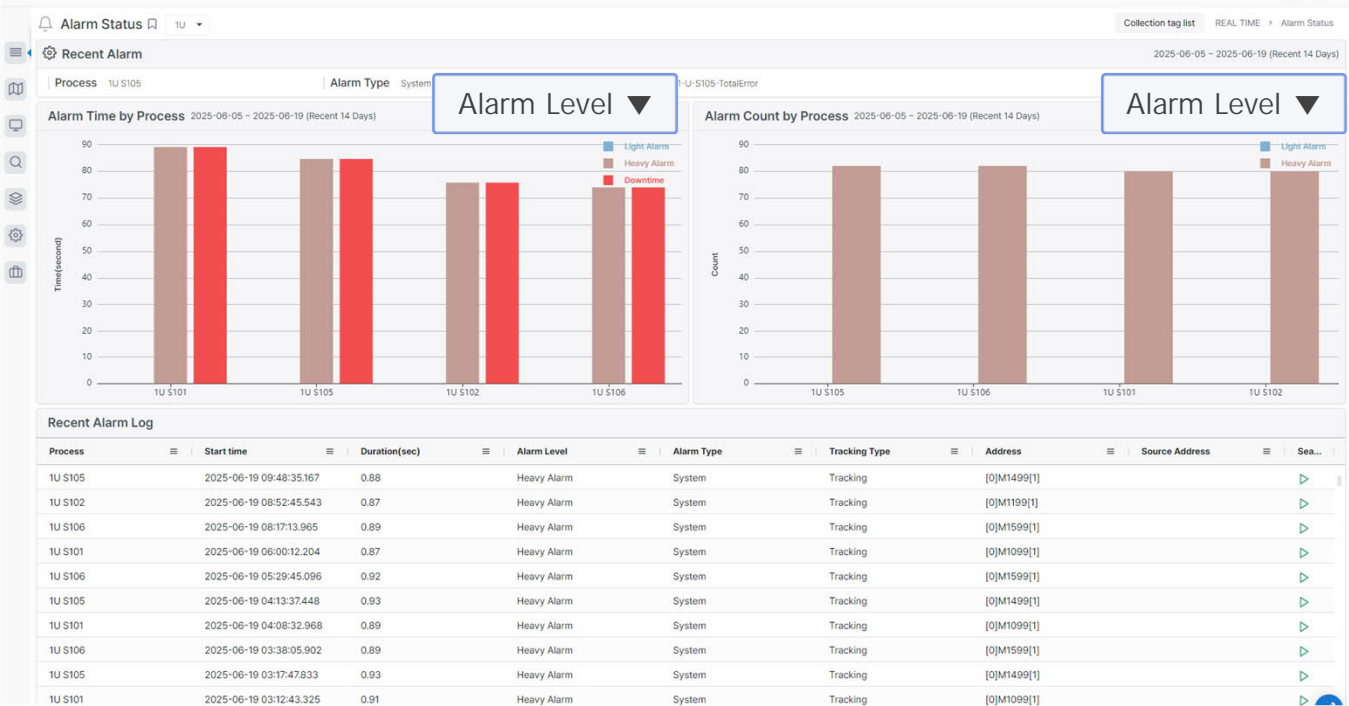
Alarm Status 1U
Collection tag list REAL TIME > Alarm Status

Recent Alarm
2025-06-05 ~ 2025-06-19 (Recent 14 Days)

Process 1U S105 Alarm Type System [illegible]1-U-S105-TotalError

Alarm Level ▼

Alarm Level ▼

Alarm Time by Process 2025-06-05 ~ 2025-06-19 (Recent 14 Days)

Light Alarm
Heavy Alarm
Downtime

Time(second)
90
80
70
60
50
40
30
20
10
0
1U S101 1U S105 1U S102 1U S106

Alarm Count by Process 2025-06-05 ~ 2025-06-19 (Recent 14 Days)

Light Alarm
Heavy Alarm

Count
90
80
70
60
50
40
30
20
10
0
1U S105 1U S106 1U S101 1U S102

Recent Alarm Log

| Process | Start time | Duration(sec) | Alarm Level | Alarm Type | Tracking Type | Address | Source Address | Sea... |
|---|---|---|---|---|---|---|---|---|
| 1U S105 | 2025-06-19 09:48:35.167 | 0.88 | Heavy Alarm | System | Tracking | [0]M1499[1] | | |
| 1U S102 | 2025-06-19 08:52:45.543 | 0.87 | Heavy Alarm | System | Tracking | [0]M1199[1] | | |
| 1U S106 | 2025-06-19 08:17:13.965 | 0.89 | Heavy Alarm | System | Tracking | [0]M1599[1] | | |
| 1U S101 | 2025-06-19 06:00:12.204 | 0.87 | Heavy Alarm | System | Tracking | [0]M1099[1] | | |
| 1U S106 | 2025-06-19 05:29:45.096 | 0.92 | Heavy Alarm | System | Tracking | [0]M1599[1] | | |
| 1U S105 | 2025-06-19 04:13:37.448 | 0.93 | Heavy Alarm | System | Tracking | [0]M1499[1] | | |
| 1U S101 | 2025-06-19 04:08:32.968 | 0.89 | Heavy Alarm | System | Tracking | [0]M1099[1] | | |
| 1U S106 | 2025-06-19 03:38:05.902 | 0.89 | Heavy Alarm | System | Tracking | [0]M1599[1] | | |
| 1U S105 | 2025-06-19 03:17:47.833 | 0.93 | Heavy Alarm | System | Tracking | [0]M1499[1] | | |
| 1U S101 | 2025-06-19 03:12:43.325 | 0.91 | Heavy Alarm | System | Tracking | [0]M1099[1] | | |